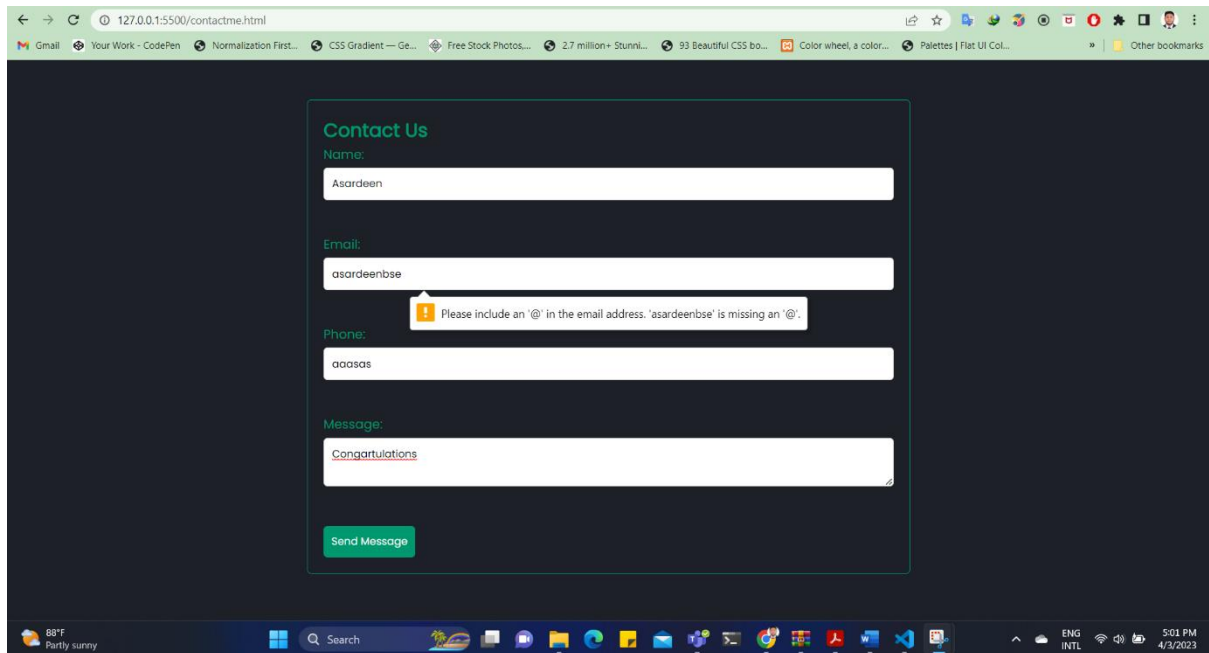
127.0.0.1:5500/contactme.html

Gmail Your Work - CodePen Normalization First... CSS Gradient — Ge... Free Stock Photos,... 2.7 million+ Stunni... 93 Beautiful CSS bo... Color wheel, a color... Palettes | Flat UI Col... » Other bookmarks

Contact Us

Name:

Asardeen

Email:

asardeenbse

Please include an '@' in the email address. 'asardeenbse' is missing an '@'.

Phone:

aaasas

Message:

Congartulations

Send Message

88°F
Partly sunny

Search

ENG
INTL

5:01 PM
4/3/2023